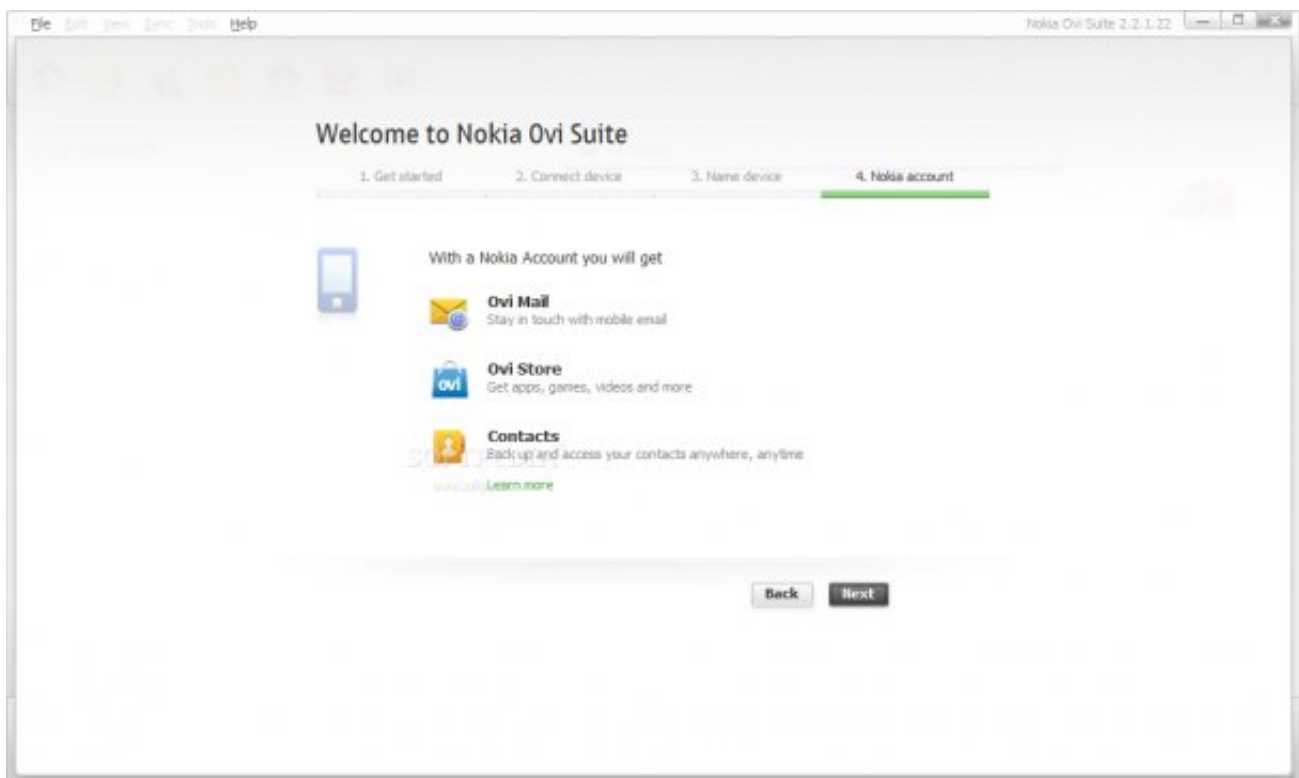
File Edit View Sync Tools Help

Nokia Ovi Suite 2.2.1.22

Welcome to Nokia Ovi Suite

1. Get started
2. Connect device
3. Name device
4. Nokia account

With a Nokia Account you will get

Ovi Mail
Stay in touch with mobile email

ovi

Ovi Store
Get apps, games, videos and more

Contacts
Back up and access your contacts anywhere, anytime

Learn more

Back
Next